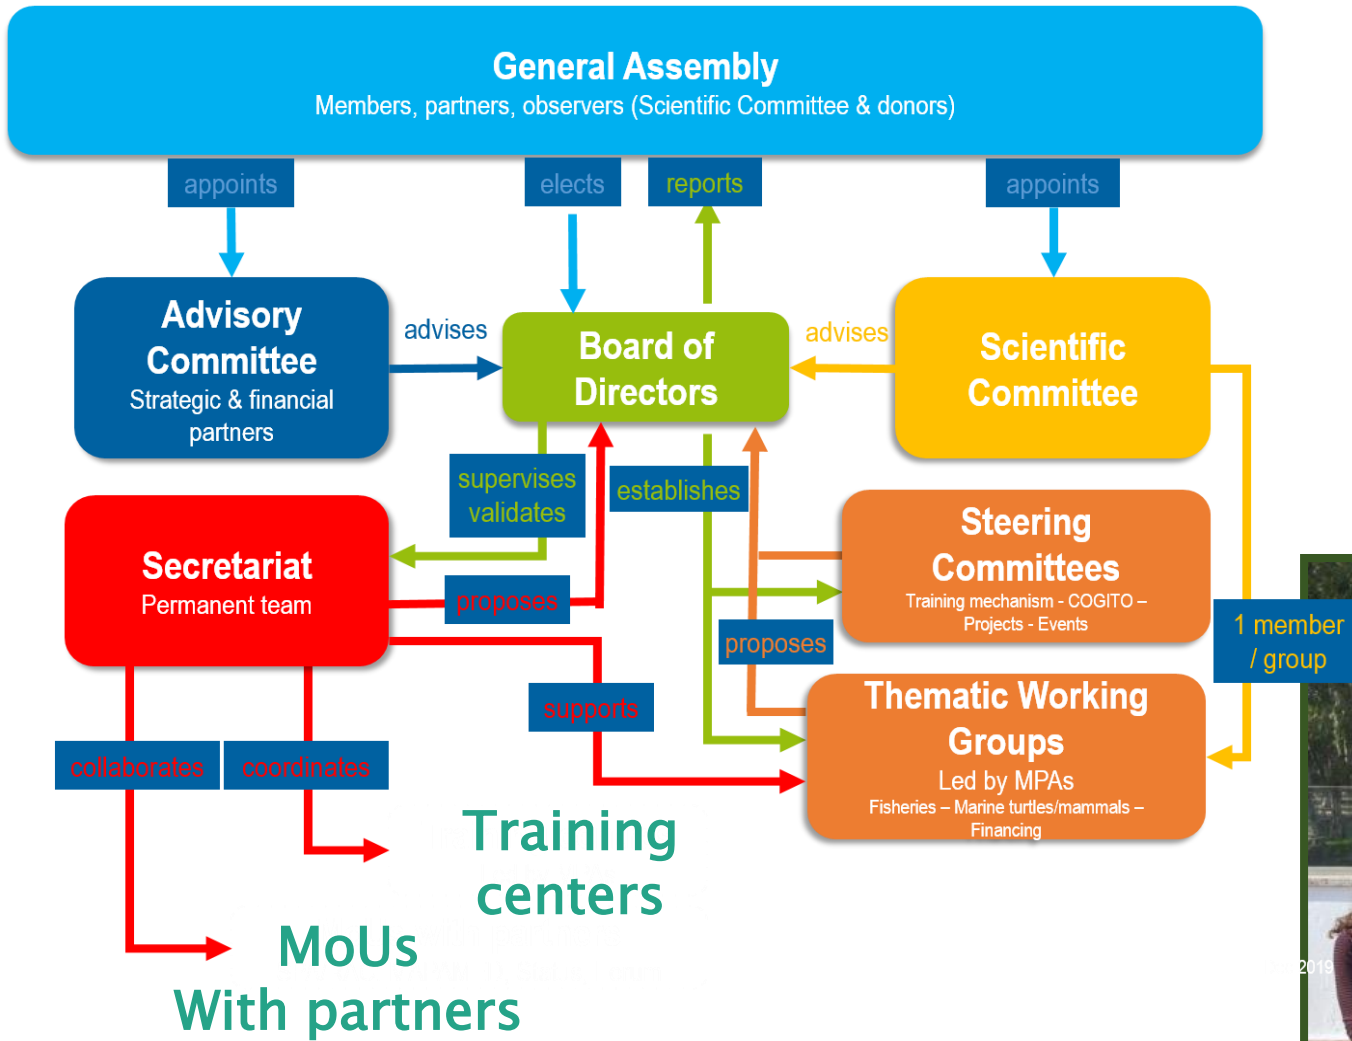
General Assembly
Members, partners, observers (Scientific Committee & donors)

appoints

elects

reports

appoints

Advisory Committee
Strategic & financial partners

advises

Board of Directors

advises

Scientific Committee

supervises
validates

establishes

Secretariat
Permanent team

proposes

Steering Committees
Training mechanism - COGITO – Projects - Events

1 member / group

proposes

supports

Thematic Working Groups
Led by MPAs
Fisheries – Marine turtles/mammals – Financing

collaborates

coordinates

Training centers

MoUs
With partners

2019